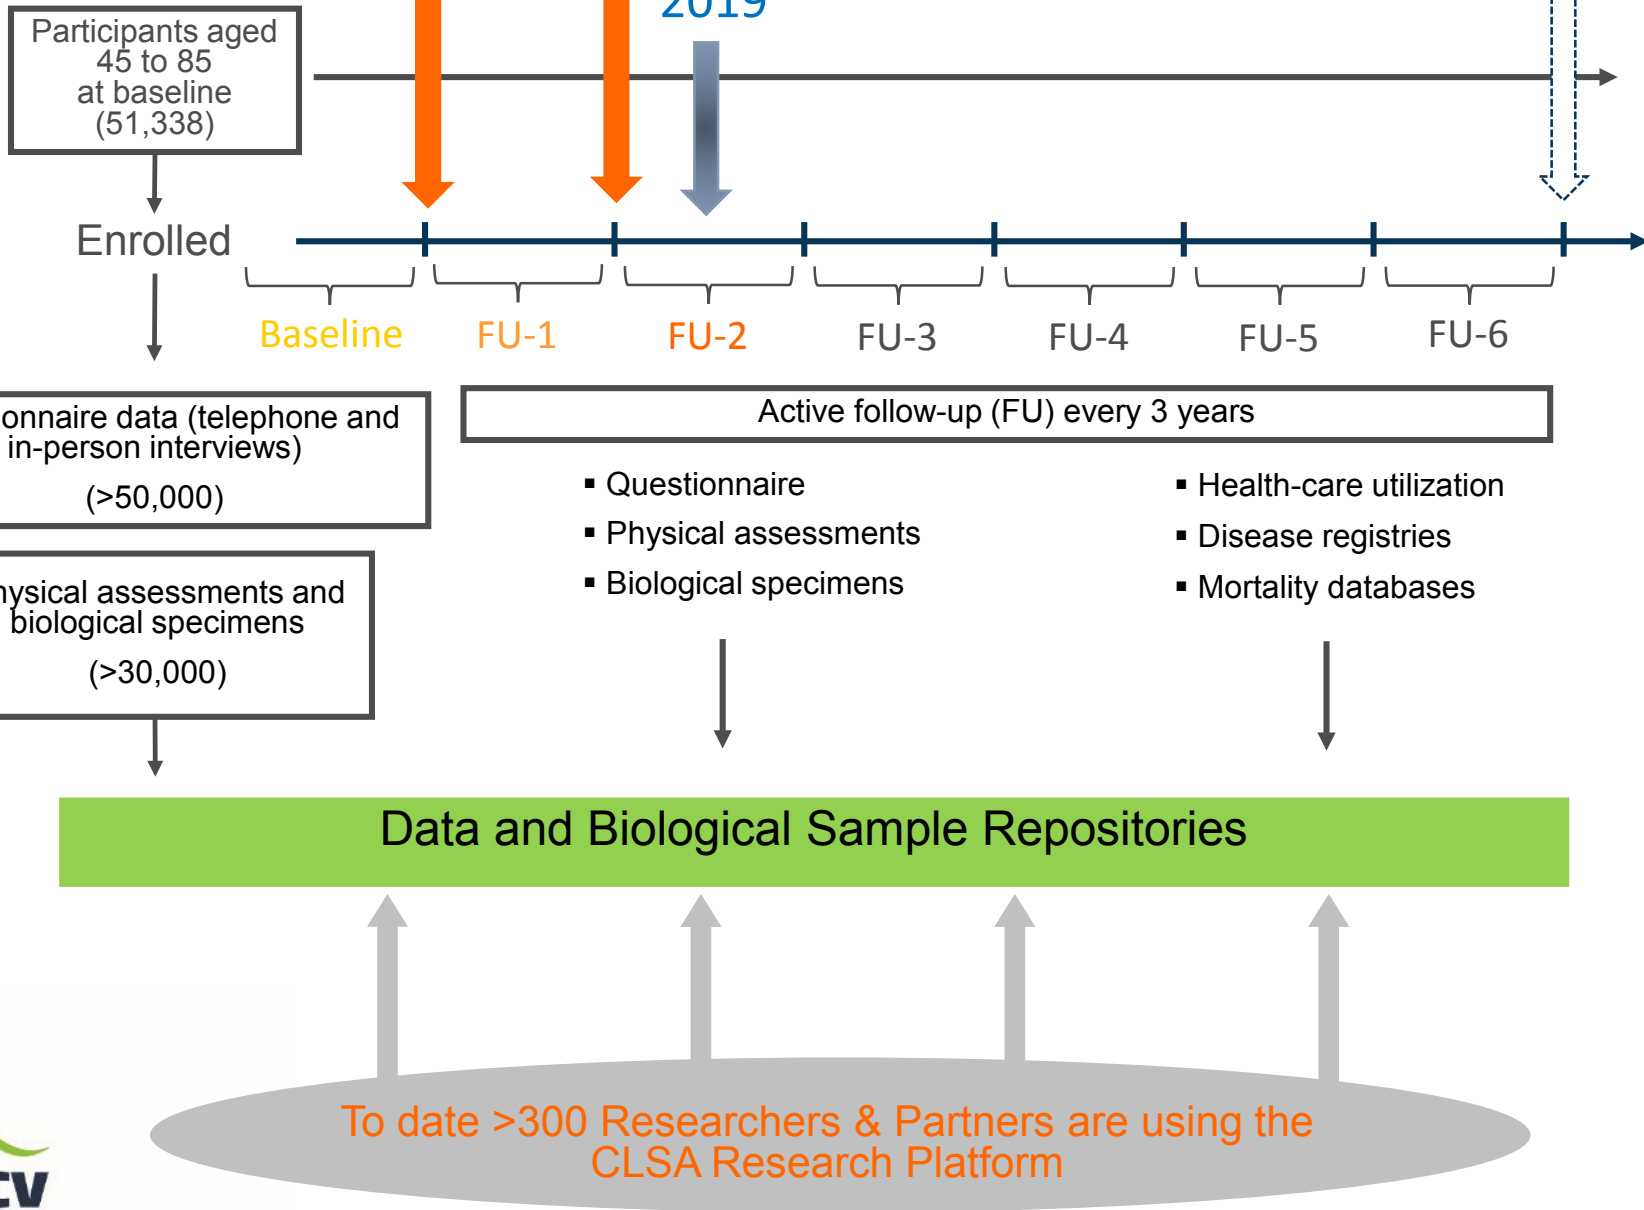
Participants aged 45 to 85 at baseline (51,338)

2019

Enrolled

Baseline

FU-1

FU-2

FU-3

FU-4

FU-5

FU-6

onnaire data (telephone and in-person interviews)

(>50,000)

ysical assessments and biological specimens

(>30,000)

Active follow-up (FU) every 3 years

▪ Questionnaire
▪ Physical assessments
▪ Biological specimens

▪ Health-care utilization
▪ Disease registries
▪ Mortality databases

Data and Biological Sample Repositories

To date >300 Researchers & Partners are using the CLSA Research Platform

CV